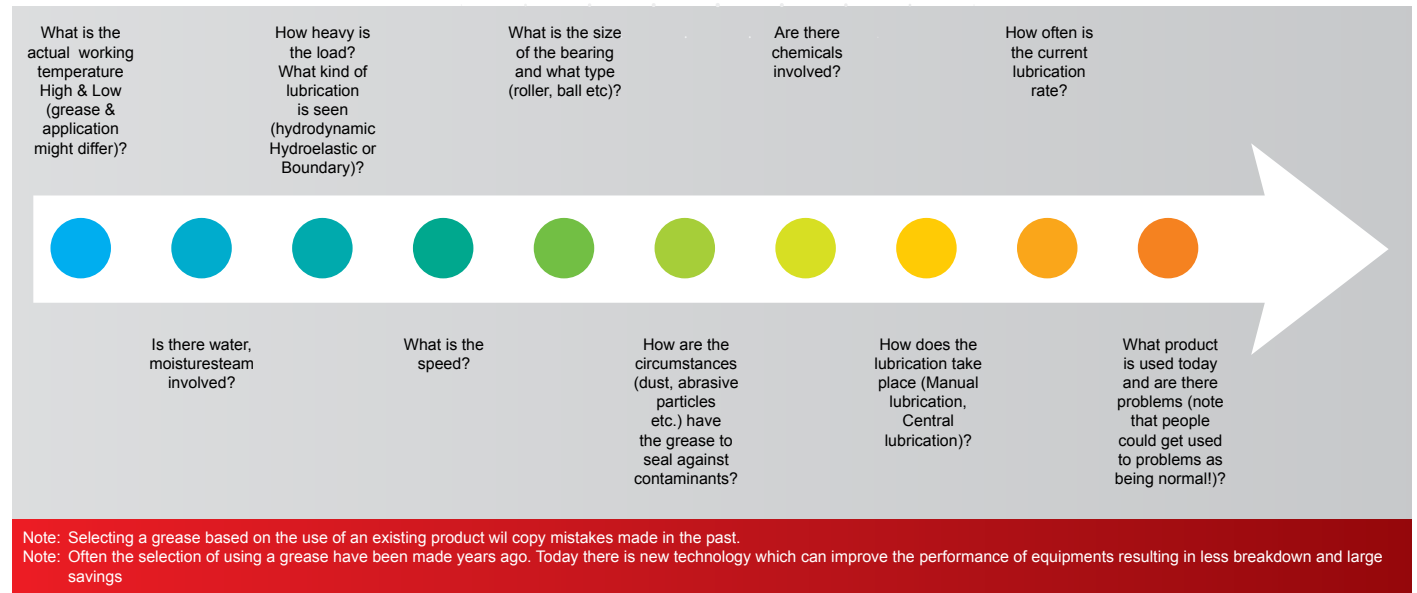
What is the actual working temperature High & Low (grease & application might differ)?

How heavy is the load? What kind of lubrication is seen (hydrodynamic Hydroelastic or Boundary)?

What is the size of the bearing and what type (roller, ball etc)?

Are there chemicals involved?

How often is the current lubrication rate?

Is there water, moisturesteam involved?

What is the speed?

How are the circumstances (dust, abrasive particles etc.) have the grease to seal against contaminants?

How does the lubrication take place (Manual lubrication, Central lubrication)?

What product is used today and are there problems (note that people could get used to problems as being normal!)?

Note: Selecting a grease based on the use of an existing product wil copy mistakes made in the past.
Note: Often the selection of using a grease have been made years ago. Today there is new technology which can improve the performance of equipments resulting in less breakdown and large savings